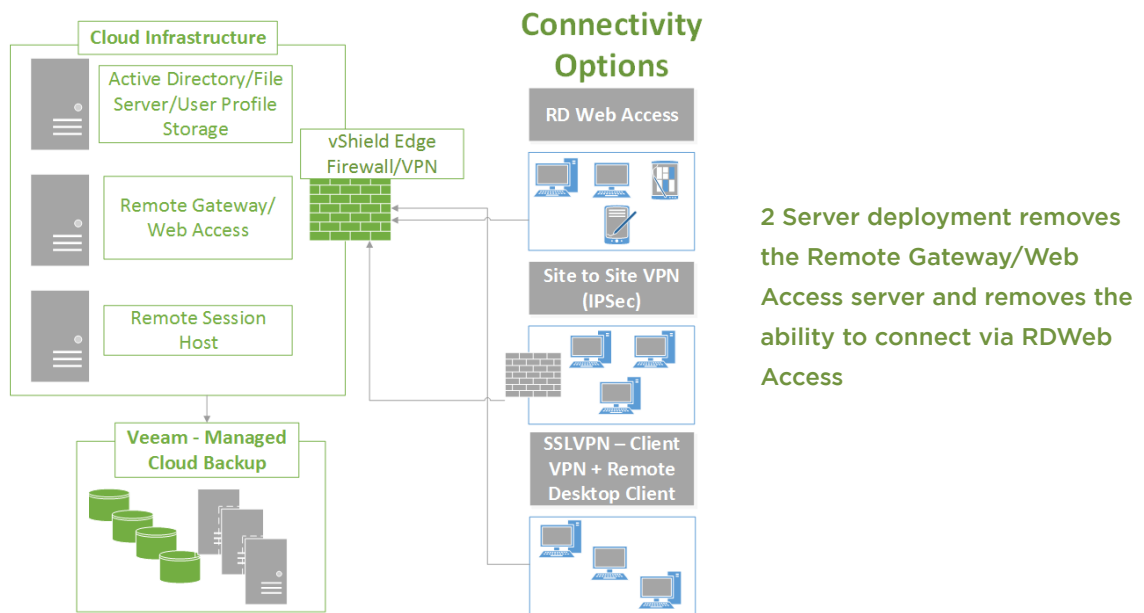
Cloud Infrastructure

Active Directory/File Server/User Profile Storage

Remote Gateway/ Web Access

Remote Session Host

vShield Edge Firewall/VPN

Veeam - Managed Cloud Backup

Connectivity Options

RD Web Access

Site to Site VPN (IPSec)

SSLVPN – Client VPN + Remote Desktop Client

2 Server deployment removes the Remote Gateway/Web Access server and removes the ability to connect via RDWeb Access